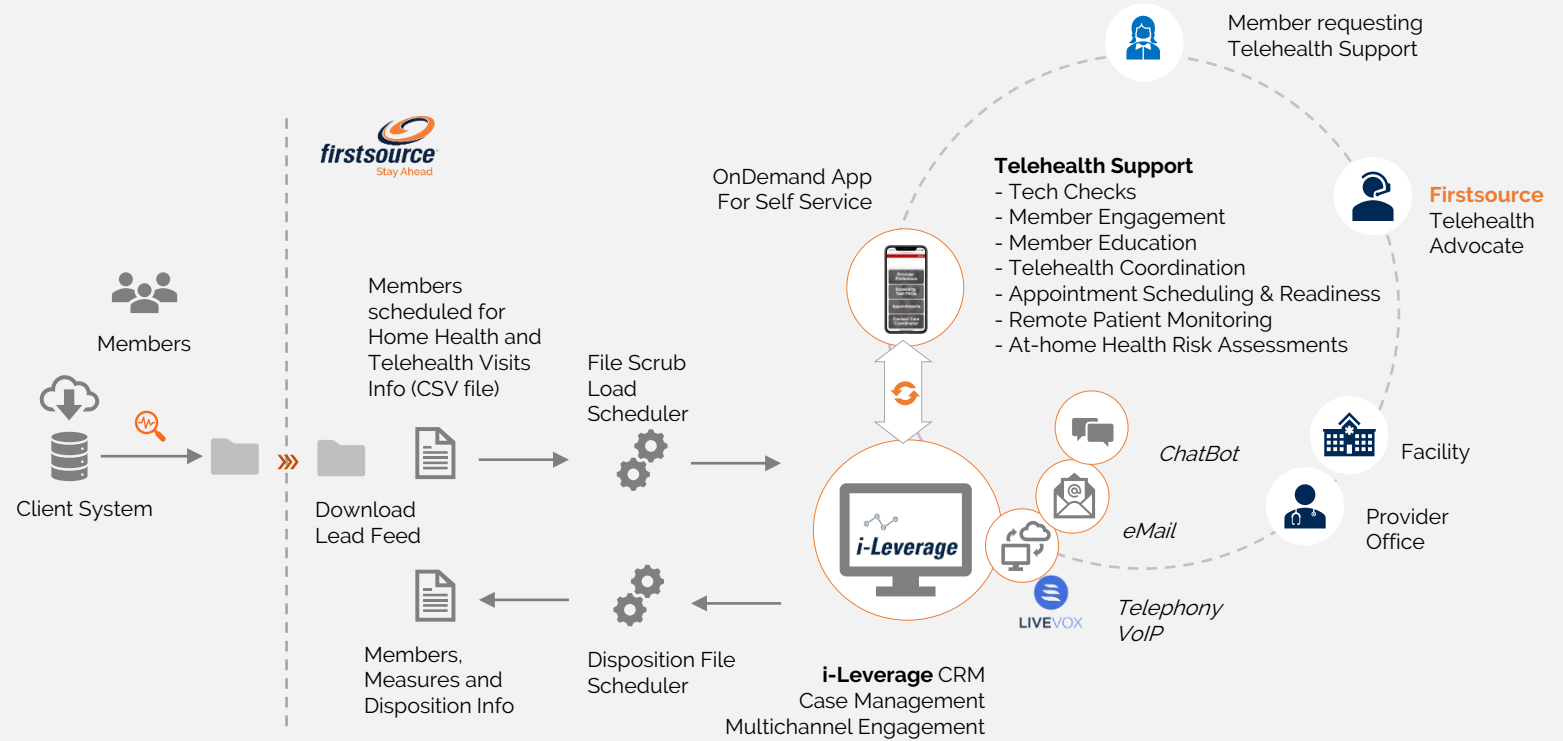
Member requesting Telehealth Support

firstsource
Stay Ahead

OnDemand App For Self Service

Telehealth Support
- Tech Checks
- Member Engagement
- Member Education
- Telehealth Coordination
- Appointment Scheduling & Readiness
- Remote Patient Monitoring
- At-home Health Risk Assessments

Firstsource Telehealth Advocate

Members

Members scheduled for Home Health and Telehealth Visits Info (CSV file)

File Scrub Load Scheduler

Client System

Download Lead Feed

ChatBot

Facility

eMail

i-Leverage

Provider Office

LIVEVOX

Telephony VoIP

Members, Measures and Disposition Info

Disposition File Scheduler

i-Leverage CRM
Case Management
Multichannel Engagement